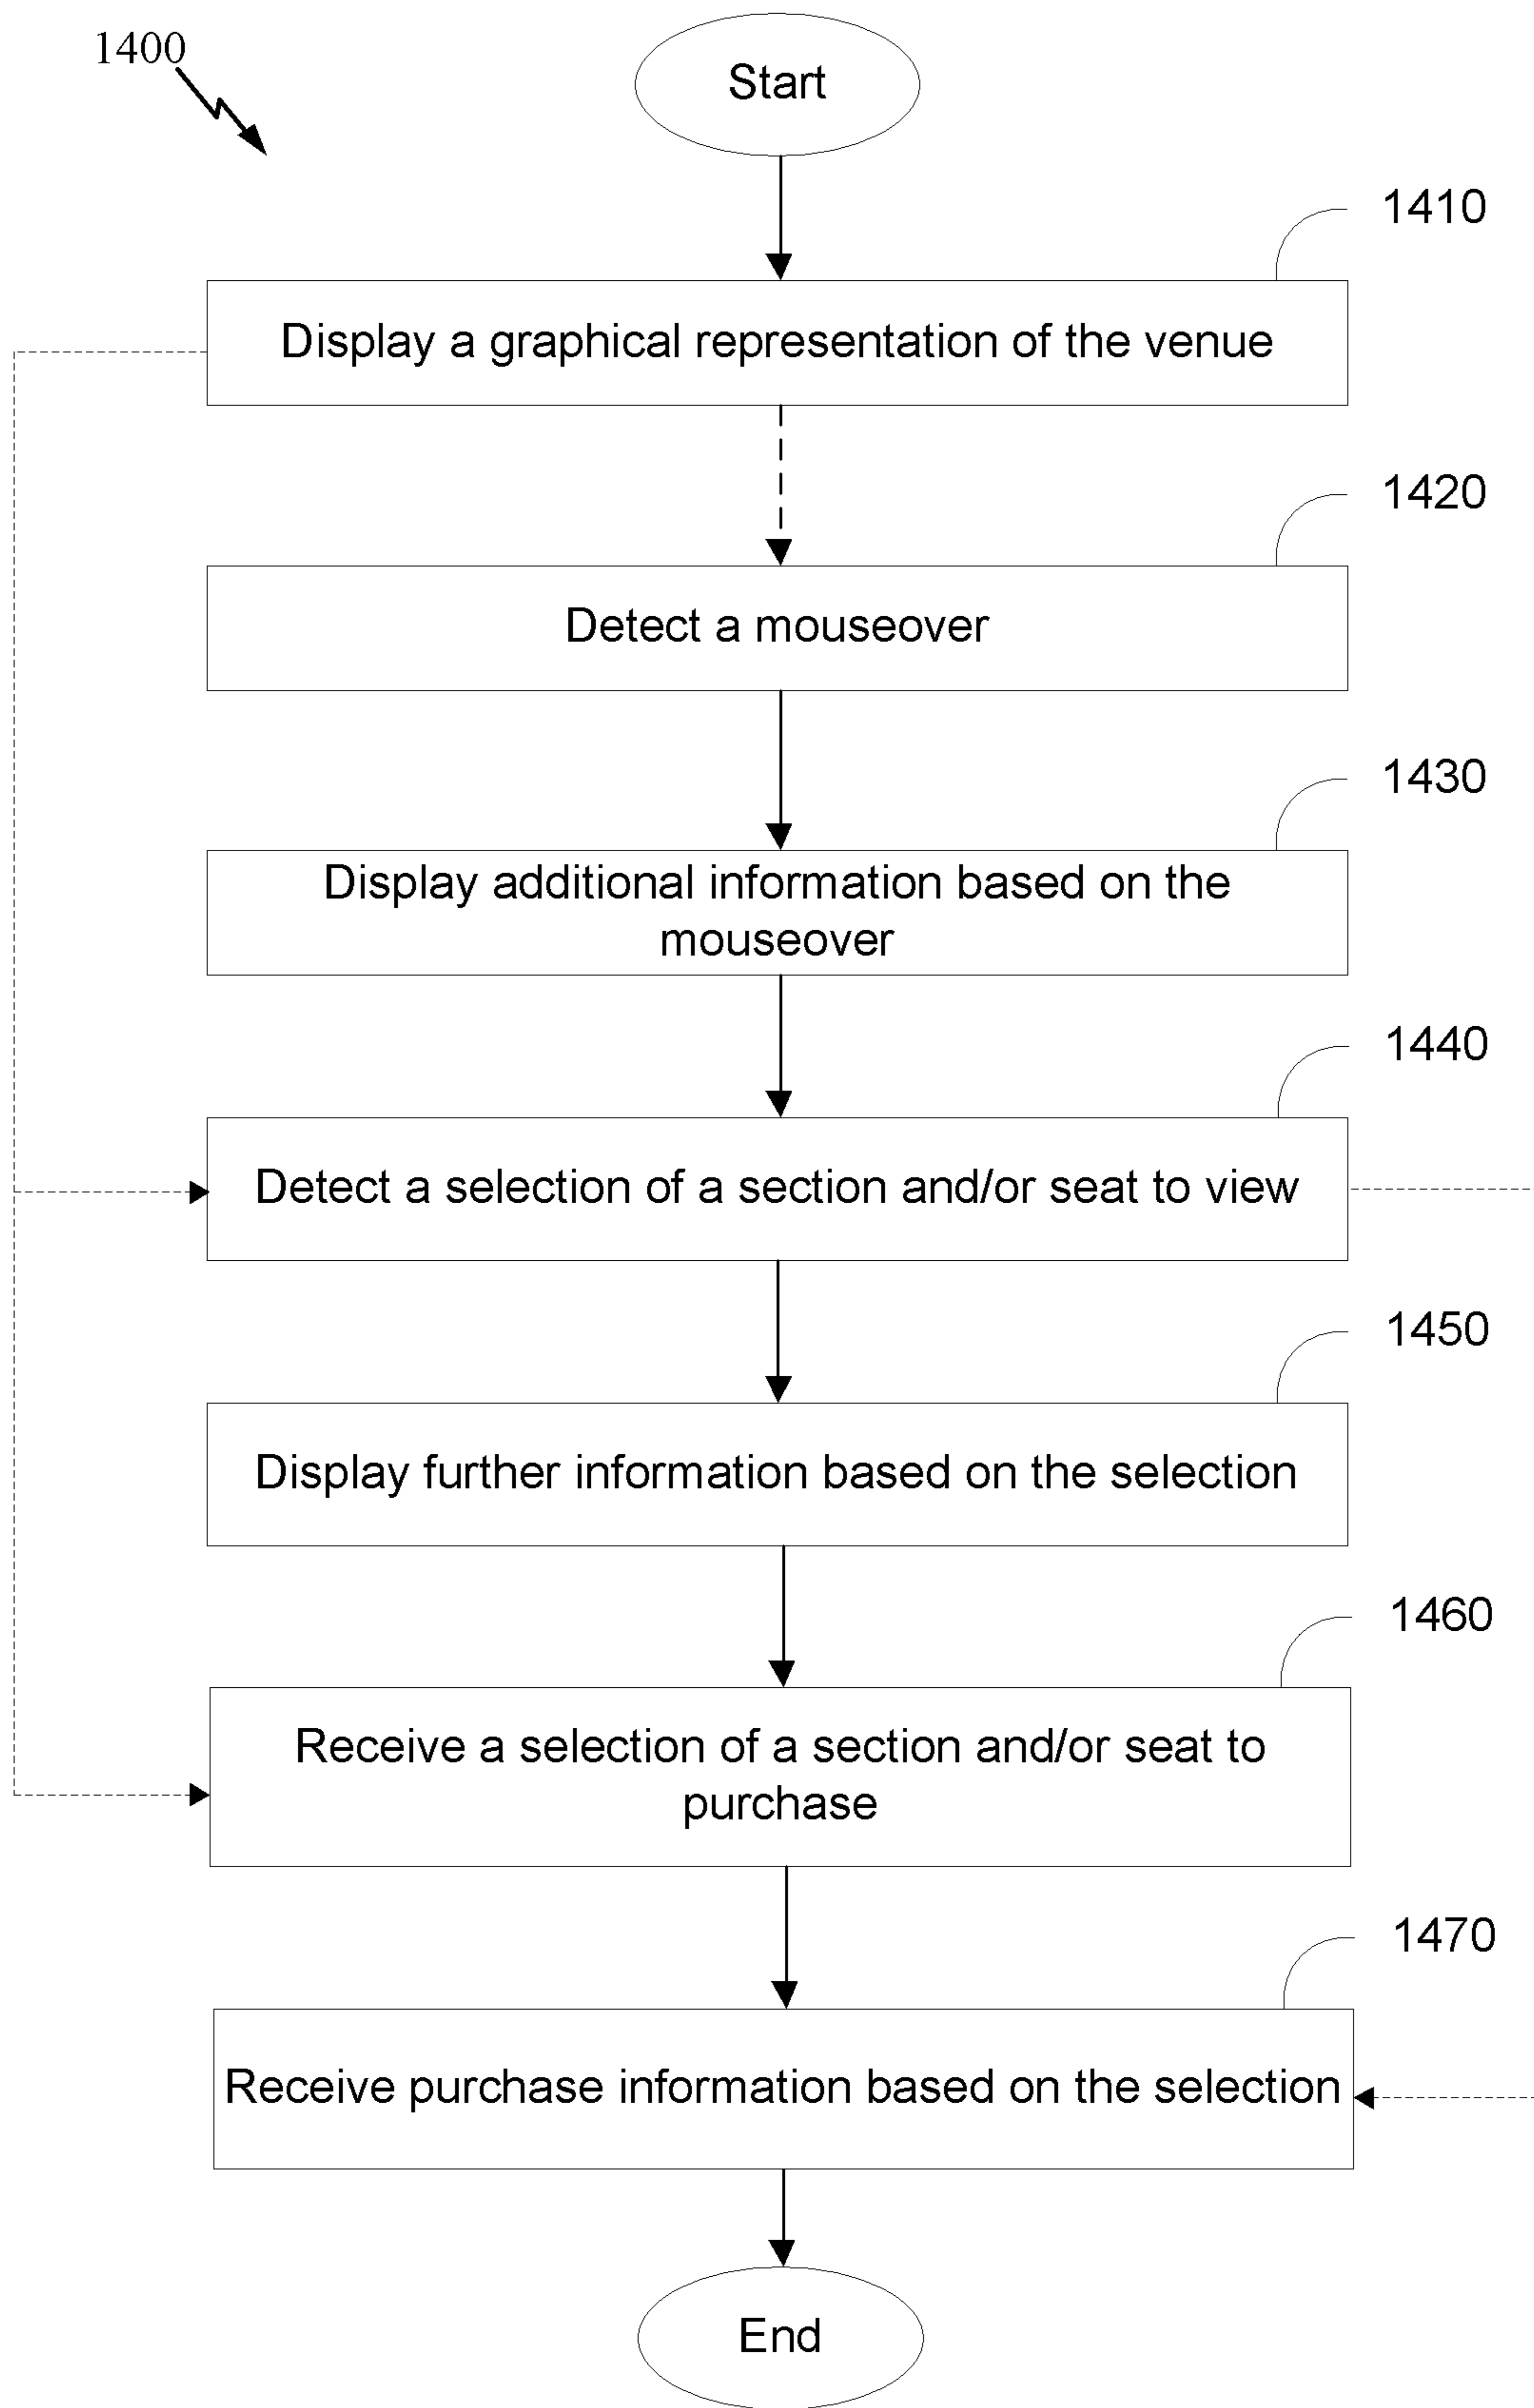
1400

Start

1410

Display a graphical representation of the venue

1420

Detect a mouseover

1430

Display additional information based on the mouseover

1440

Detect a selection of a section and/or seat to view

1450

Display further information based on the selection

1460

Receive a selection of a section and/or seat to purchase

1470

Receive purchase information based on the selection

End